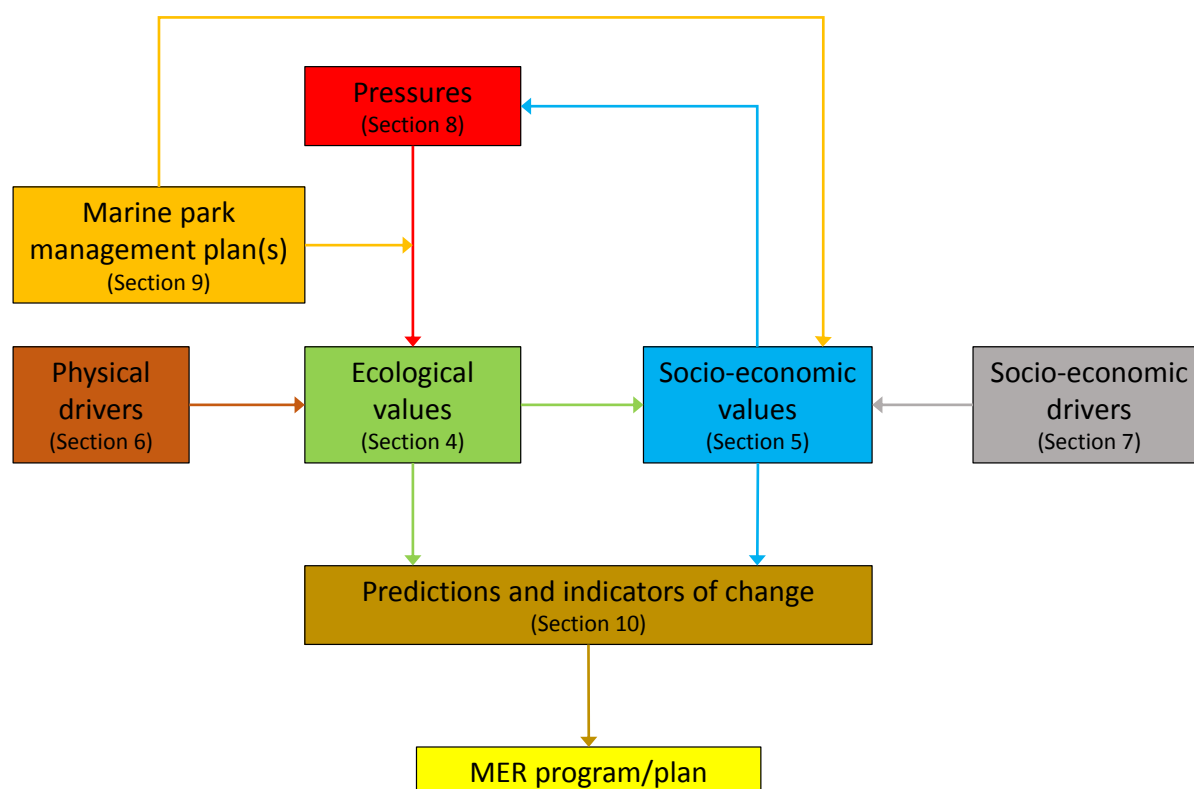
Pressures
(Section 8)

Marine park management plan(s)
(Section 9)

Physical drivers
(Section 6)

Ecological values
(Section 4)

Socio-economic values
(Section 5)

Socio-economic drivers
(Section 7)

Predictions and indicators of change
(Section 10)

MER program/plan